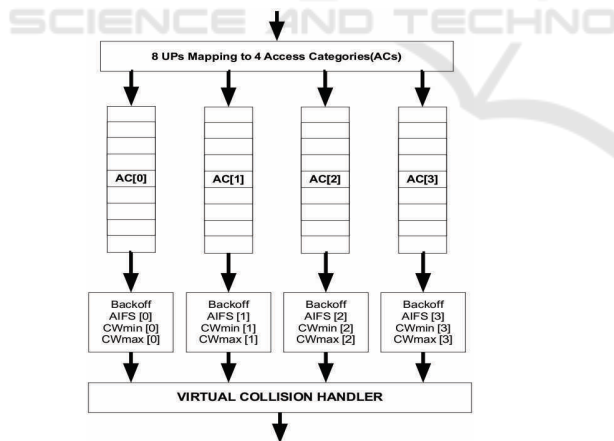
SCIENCE AND TECHNO

8 UPs Mapping to 4 Access Categories(ACs)

AC[0]

AC[1]

AC[2]

AC[3]

Backoff
AIFS [0]
CWmin [0]
CWmax [0]

Backoff
AIFS [1]
CWmin [1]
CWmax [1]

Backoff
AIFS [2]
CWmin [2]
CWmax [2]

Backoff
AIFS [3]
CWmin [3]
CWmax [3]

VIRTUAL COLLISION HANDLER